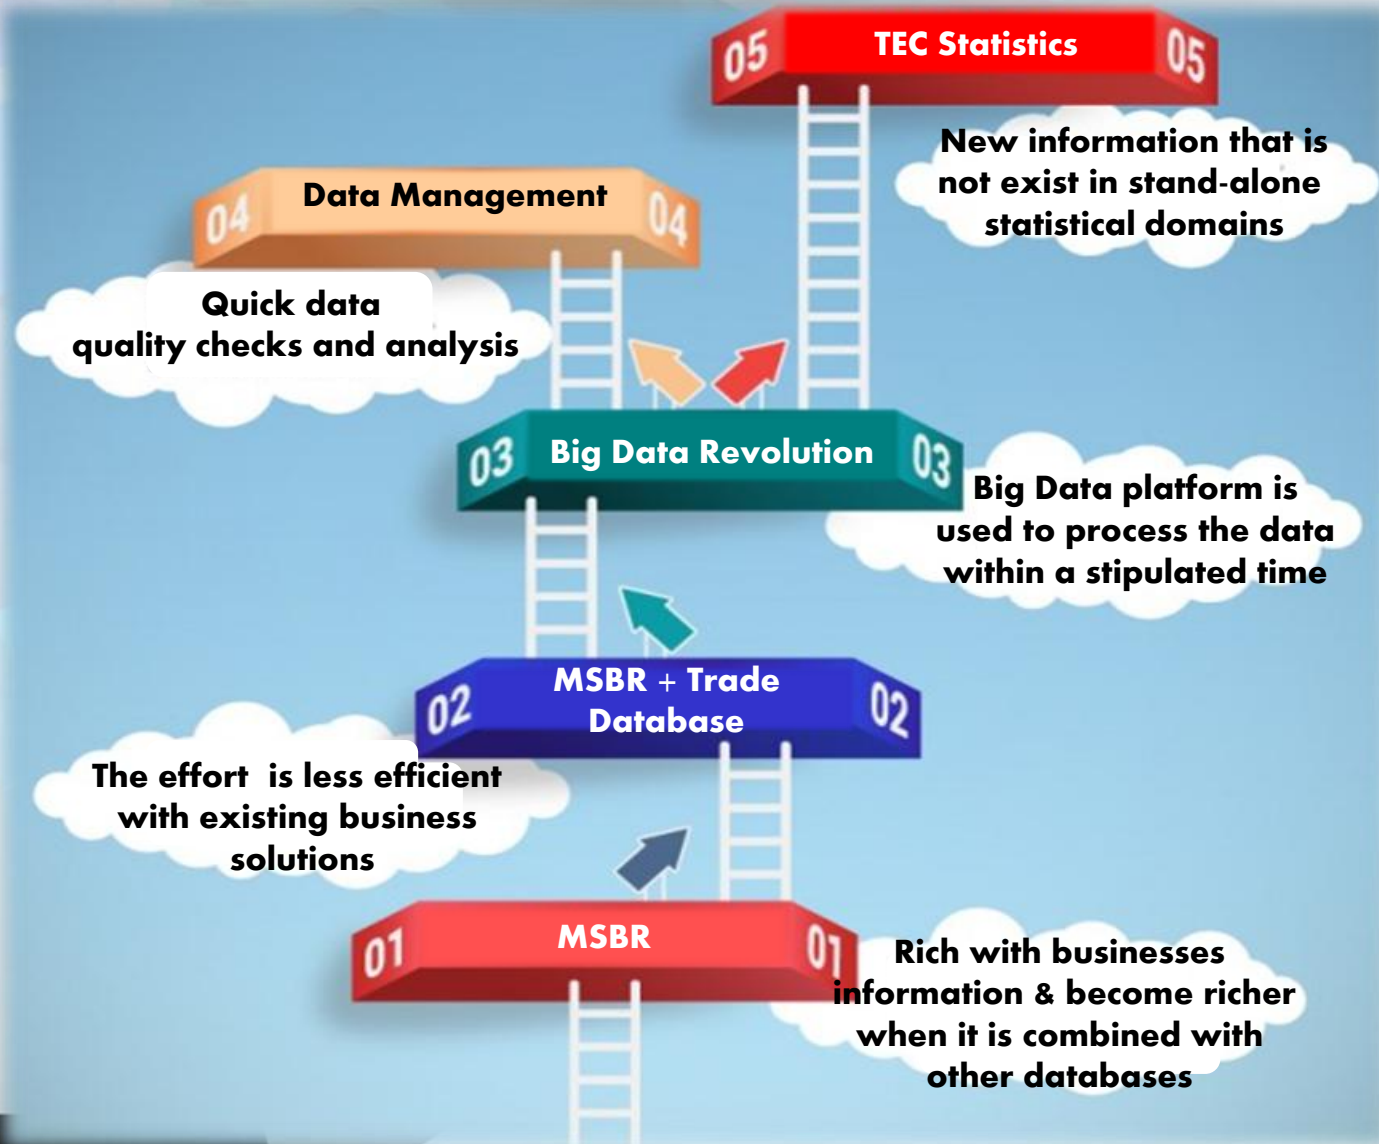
05 TEC Statistics 05

New information that is not exist in stand-alone statistical domains

04 Data Management 04

Quick data quality checks and analysis

03 Big Data Revolution 03

Big Data platform is used to process the data within a stipulated time

02 MSBR + Trade Database 02

The effort is less efficient with existing business solutions

01 MSBR 01

Rich with businesses information & become richer when it is combined with other databases